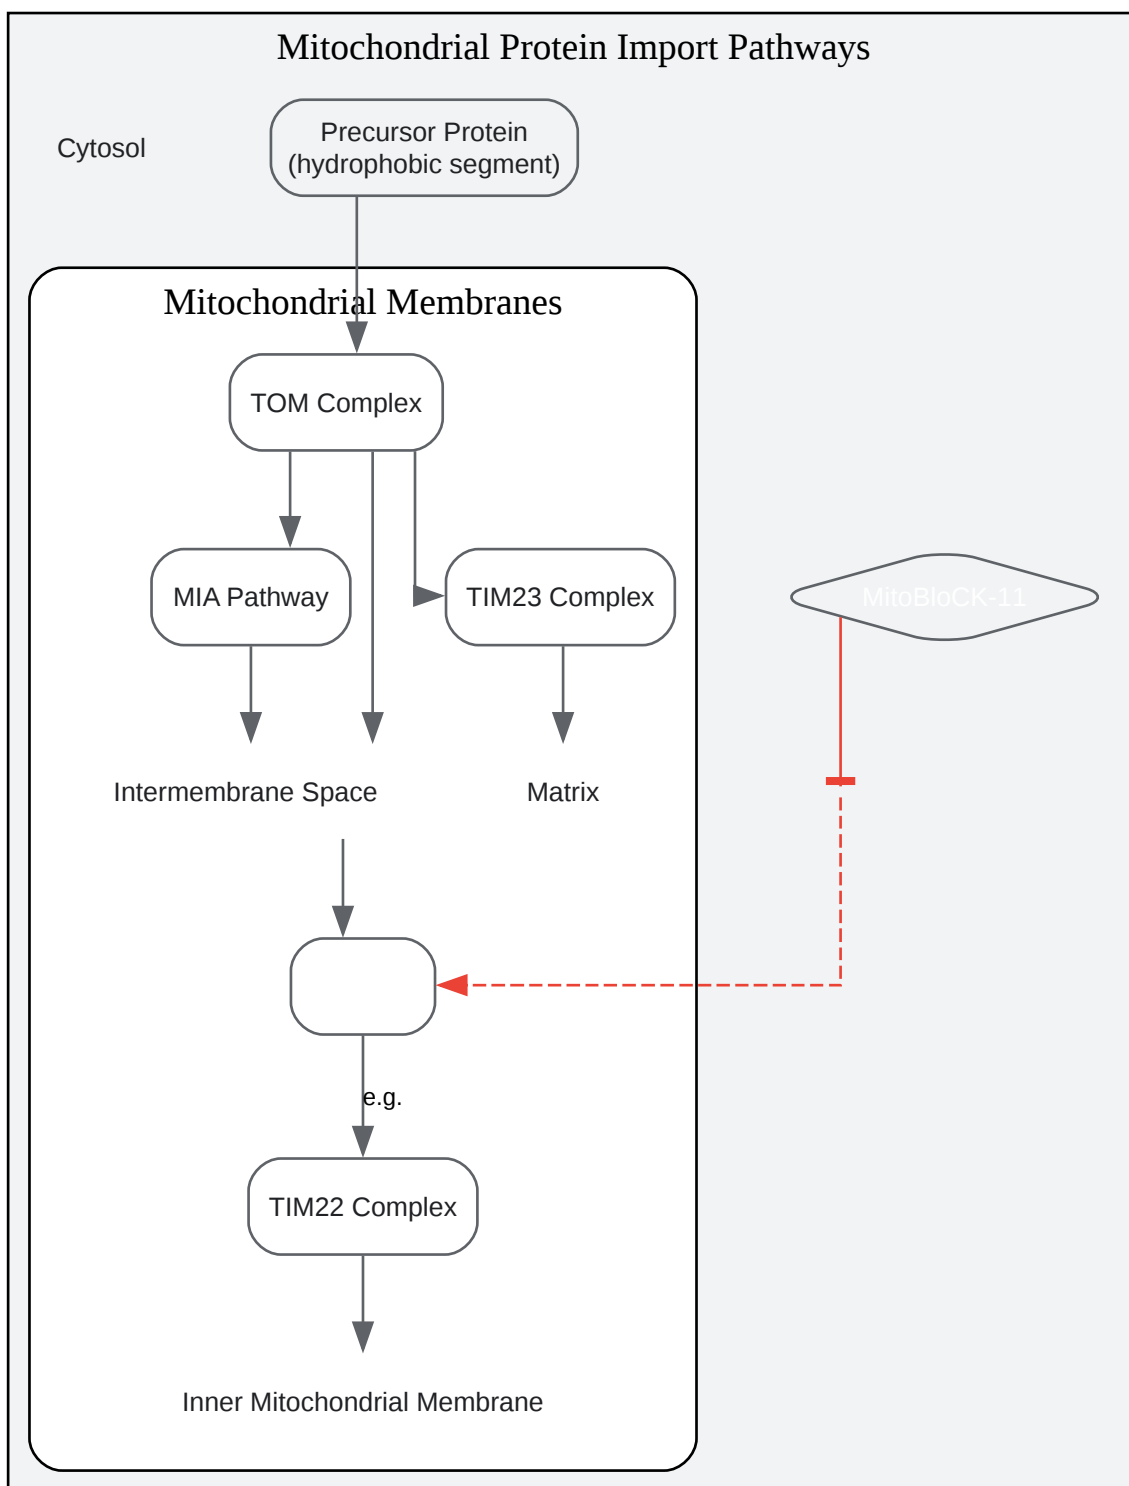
Mitochondrial Protein Import Pathways

Cytosol

Precursor Protein (hydrophobic segment)

Mitochondrial Membranes

TOM Complex

MIA Pathway

TIM23 Complex

MitoBloCK-11

Intermembrane Space

Matrix

e.g.

TIM22 Complex

Inner Mitochondrial Membrane